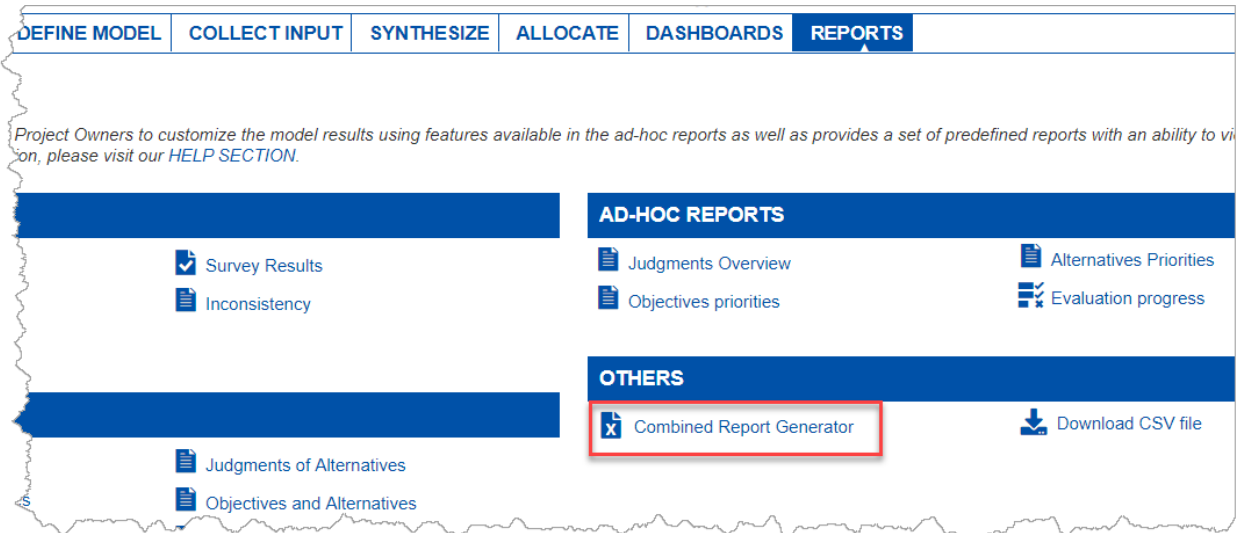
DEFINE MODEL | COLLECT INPUT | SYNTHESIZE | ALLOCATE | DASHBOARDS | REPORTS

Project Owners to customize the model results using features available in the ad-hoc reports as well as provides a set of predefined reports with an ability to vi
ion, please visit our HELP SECTION.

Survey Results
Inconsistency

AD-HOC REPORTS
Judgments Overview
Objectives priorities
Alternatives Priorities
Evaluation progress

OTHERS
Combined Report Generator
Download CSV file

Judgments of Alternatives
Objectives and Alternatives